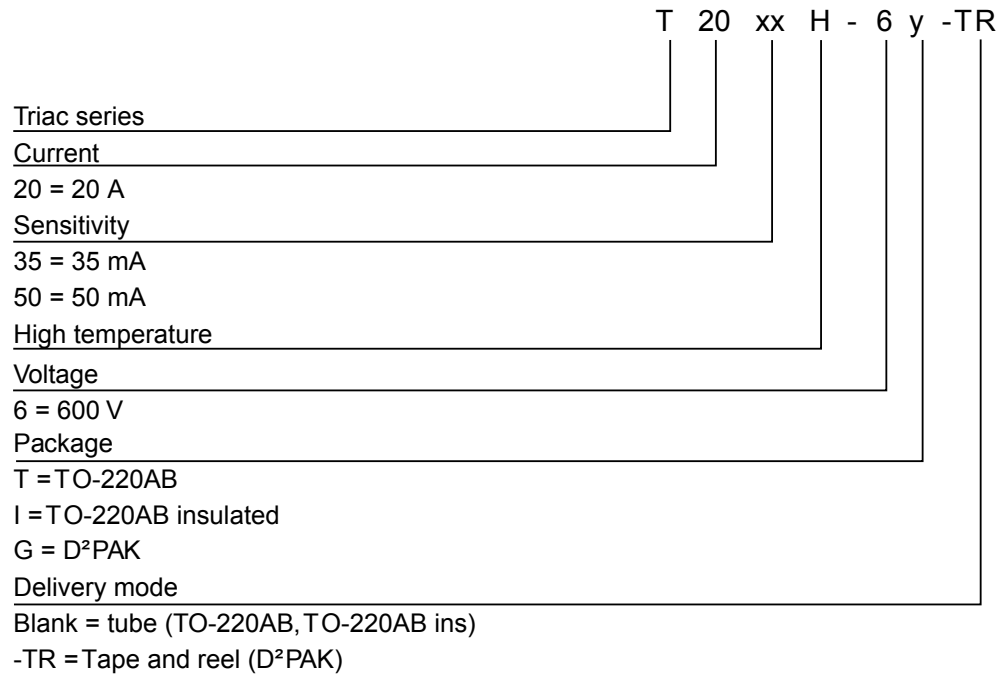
T 20 xx H - 6 y -TR

Triac series

Current

20 = 20 A

Sensitivity

35 = 35 mA

50 = 50 mA

High temperature

Voltage

6 = 600 V

Package

T = TO-220AB

I = TO-220AB insulated

G = D²PAK

Delivery mode

Blank = tube (TO-220AB, TO-220AB ins)

-TR = Tape and reel (D²PAK)